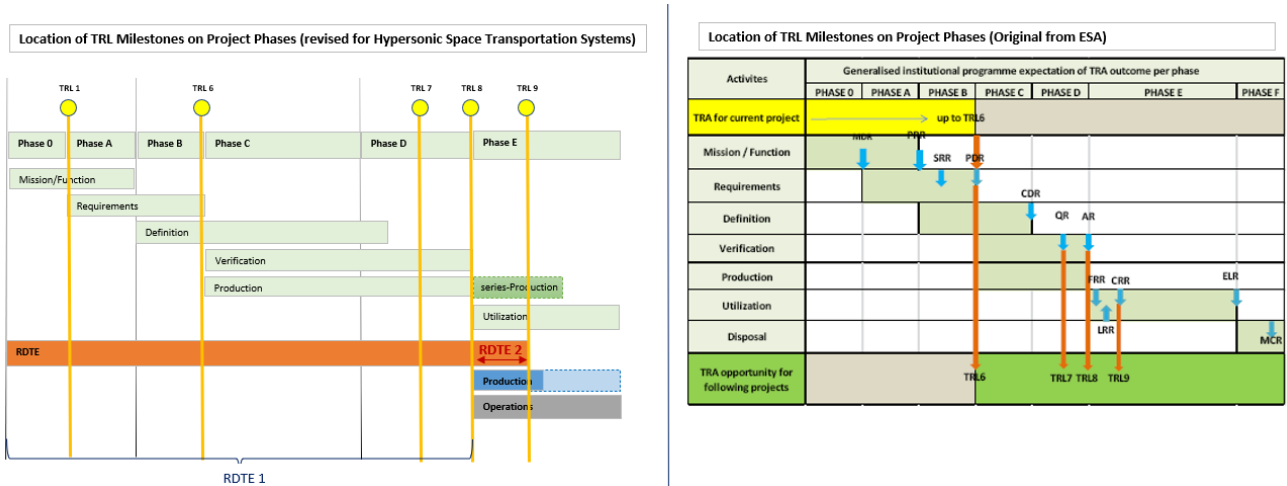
Location of TRL Milestones on Project Phases (revised for Hypersonic Space Transportation Systems)

TRL 1
TRL 6
TRL 7
TRL 8
TRL 9

Phase 0
Phase A
Phase B
Phase C
Phase D
Phase E

Mission/Function
Requirements
Definition
Verification
Production
series-Production
Utilization
RDTE
RDTE 2
Production
Operations
RDTE 1

Location of TRL Milestones on Project Phases (Original from ESA)

| Activites | Generalised institutional programme expectation of TRA outcome per phase | | | | | | |
|---|---|---|---|---|---|---|---|
| | PHASE 0 | PHASE A | PHASE B | PHASE C | PHASE D | PHASE E | PHASE F |
| TRA for current project | up to TRL6 | | | | | | |
| Mission / Function | MDR | PRR | SRR | PDR | | | |
| Requirements | | | | | | | |
| Definition | | | | | CDR | | |
| Verification | | | | | QR | AR | |
| Production | | | | | | ELR | |
| Utilization | | | | | | FRR CRR | |
| Disposal | | | | | | LRR | MCR |
| TRA opportunity for following projects | | | | TRL6 | TRL7 TRL8 TRL9 | | |